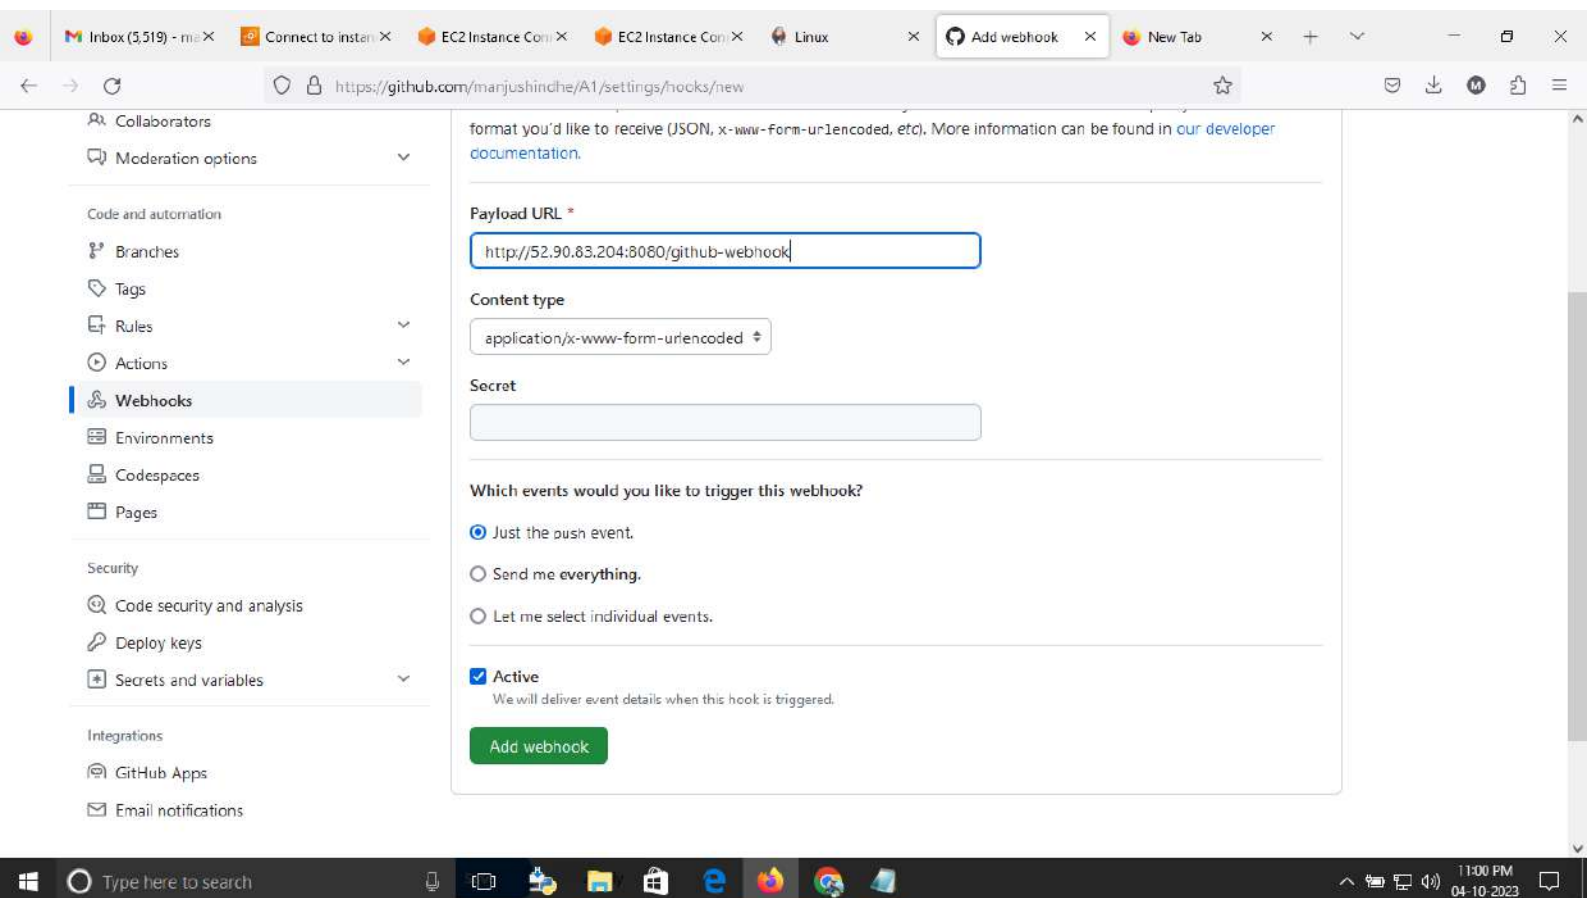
Inbox (5,519) - m
Connect to instan
EC2 Instance Con
EC2 Instance Con
Linux
Add webhook
New Tab

https://github.com/manjushindhe/A1/settings/hooks/new

Collaborators
Moderation options

Code and automation
Branches
Tags
Rules
Actions
Webhooks
Environments
Codespaces
Pages

Security
Code security and analysis
Deploy keys
Secrets and variables

Integrations
GitHub Apps
Email notifications

format you'd like to receive (JSON, x-www-form-urlencoded, etc). More information can be found in our developer documentation.

Payload URL *
http://52.90.83.204:8080/github-webhook

Content type
application/x-www-form-urlencoded

Secret

Which events would you like to trigger this webhook?
Just the push event.
Send me everything.
Let me select individual events.

Active
We will deliver event details when this hook is triggered.

Add webhook

Type here to search
11:00 PM
04-10-2023